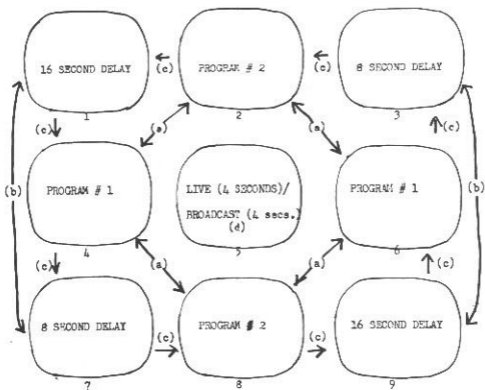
16 SECOND DELAY
1
(c)
PROGRAM # 2
2
(c)
8 SECOND DELAY
3
(c)
(a)
(a)
(c)
(b)
PROGRAM # 1
4
LIVE (4 SECONDS)/ BROADCAST (4 secs.)
(d)
5
PROGRAM # 1
6
(b)
(c)
(a)
(a)
(c)
8 SECOND DELAY
7
(c)
PROGRAM # 2
8
(c)
16 SECOND DELAY
9